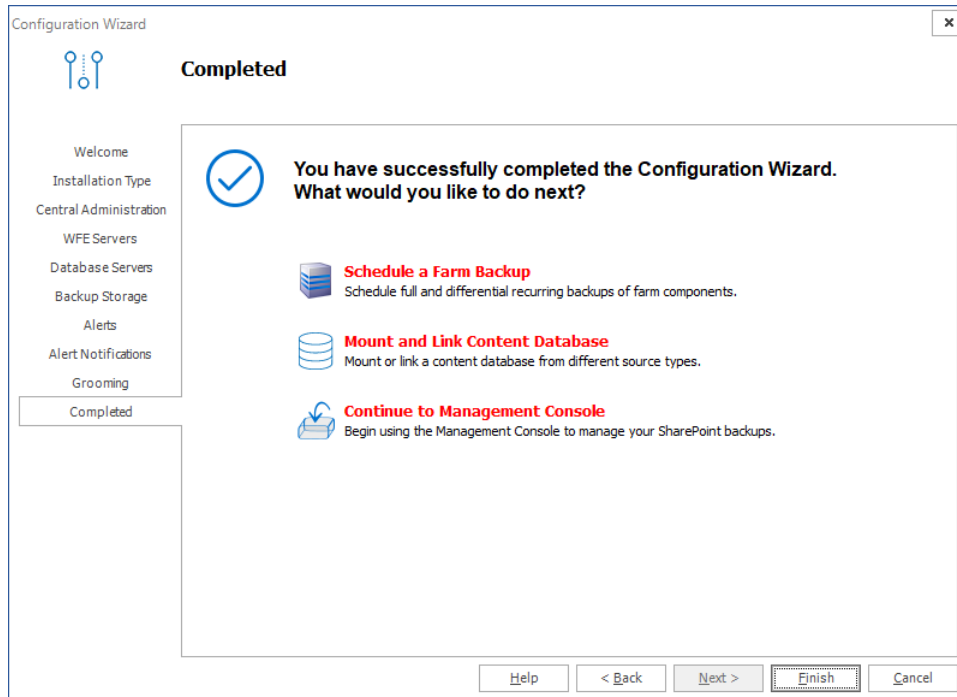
Configuration Wizard

×

Completed

Welcome
Installation Type
Central Administration
WFE Servers
Database Servers
Backup Storage
Alerts
Alert Notifications
Grooming
Completed

You have successfully completed the Configuration Wizard.
What would you like to do next?

Schedule a Farm Backup
Schedule full and differential recurring backups of farm components.

Mount and Link Content Database
Mount or link a content database from different source types.

Continue to Management Console
Begin using the Management Console to manage your SharePoint backups.

Help
< Back
Next >
Finish
Cancel